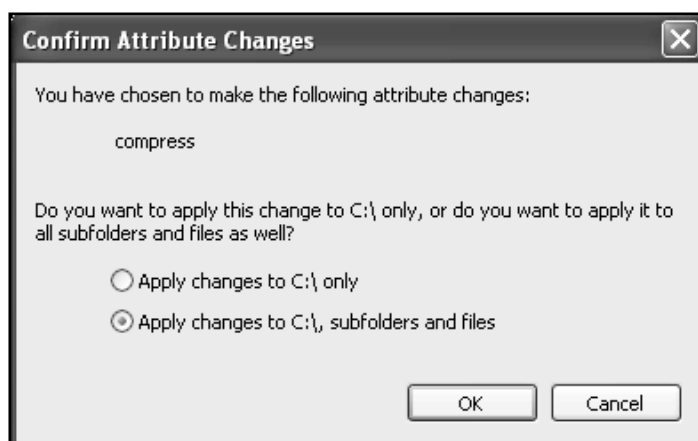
Confirm Attribute Changes

You have chosen to make the following attribute changes:

compress

Do you want to apply this change to C:\ only, or do you want to apply it to all subfolders and files as well?

Apply changes to C:\ only

Apply changes to C:\, subfolders and files

OK

Cancel